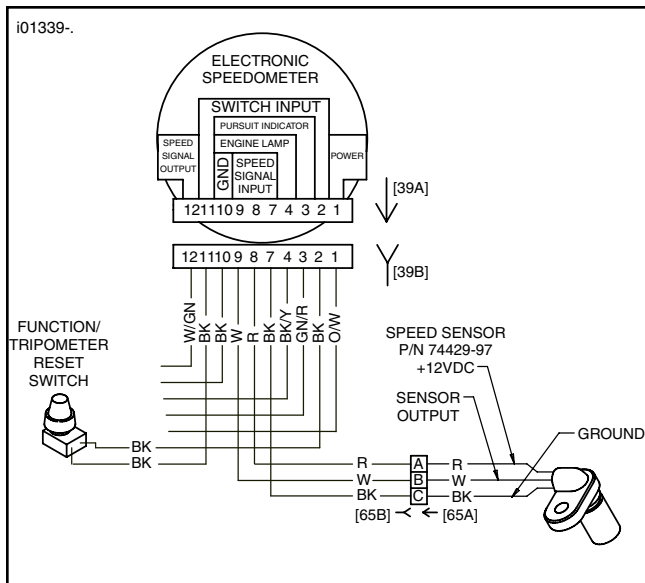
i01339-.

ELECTRONIC SPEEDOMETER

SWITCH INPUT

PURSUIT INDICATOR

ENGINE LAMP

SPEED SIGNAL OUTPUT

GND

SPEED SIGNAL INPUT

POWER

12 11 10 9 8 7 4 3 2 1

[39A]

12 11 10 9 8 7 4 3 2 1

[39B]

W/GN
BK
BK
W
R
BK
BK/Y
GN/R
BK
O/W

FUNCTION/ TRIPOMETER RESET SWITCH

BK
BK

SPEED SENSOR P/N 74429-97

+12VDC

SENSOR OUTPUT

GROUND

R
W
BK

A
B
C

R
W
BK

[65B]
[65A]